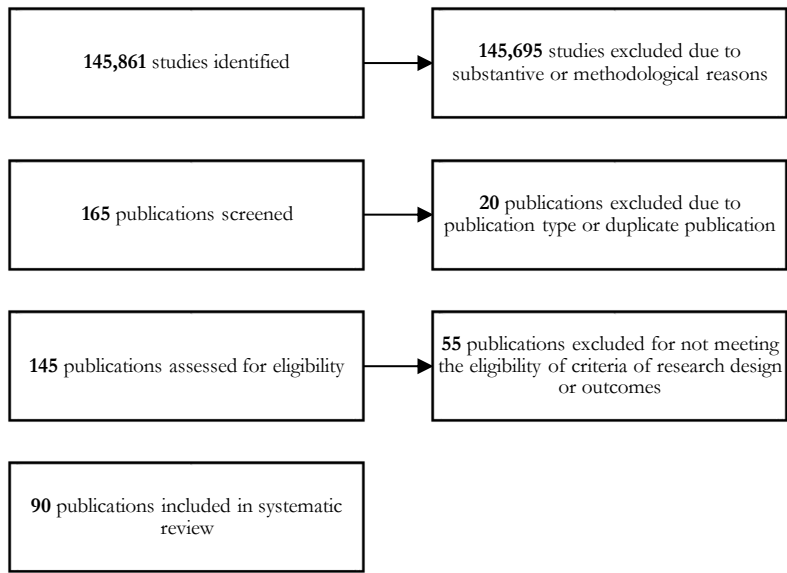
145,861 studies identified

145,695 studies excluded due to substantive or methodological reasons

165 publications screened

20 publications excluded due to publication type or duplicate publication

145 publications assessed for eligibility

55 publications excluded for not meeting the eligibility of criteria of research design or outcomes

90 publications included in systematic review